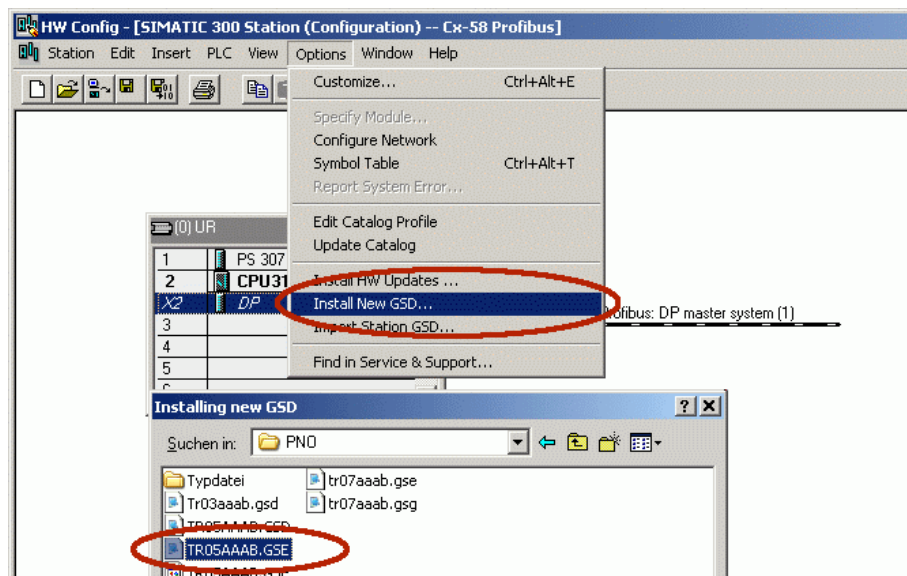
HW Config - [SIMATIC 300 Station (Configuration) -- Cx-58 Profibus]

Station Edit Insert PLC View Options Window Help

Customize... Ctrl+Alt+E
Specify Module...
Configure Network
Symbol Table Ctrl+Alt+T
Report System Error...
Edit Catalog Profile
Update Catalog
Install HW Updates ...
Install New GSD...
Import Station GSD...
Find in Service & Support...

(0) UR

| | |
|---|---|
| 1 | PS 307 |
| 2 | CPU31 |
| X2 | DP |
| 3 | |
| 4 | |
| 5 | |

Profibus: DP master system (1)

Installing new GSD

Suchen in: PNO

Typdatei
Tr03aaab.gsd
TR05AAAB.GSD
TR05AAAB.GSE
tr07aaab.gse
tr07aaab.gsg